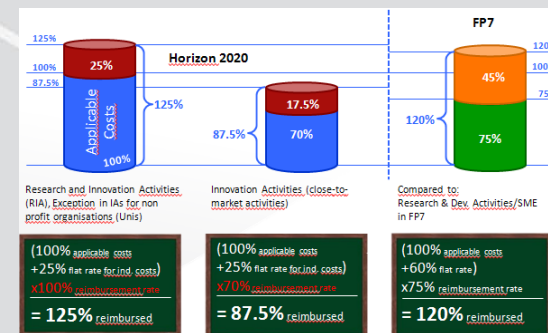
125%
100%
87.5%
Horizon 2020
FP7
120
100
75
25%
Applicable Costs
100%
125%
17.5%
70%
87.5%
45%
75%
120%

Research and Innovation Activities (RIA), Exception in IAs for non profit organisations (Unis)

Innovation Activities (close-to-market activities)

Compared to: Research & Dev. Activities/SME in FP7

(100% applicable costs +25% flat rate for ind. costs) x100% reimbursement rate
= 125% reimbursed

(100% applicable costs +25% flat rate for ind. costs) x70% reimbursement rate
= 87.5% reimbursed

(100% applicable costs +60% flat rate) x75% reimbursement rate
= 120% reimbursed